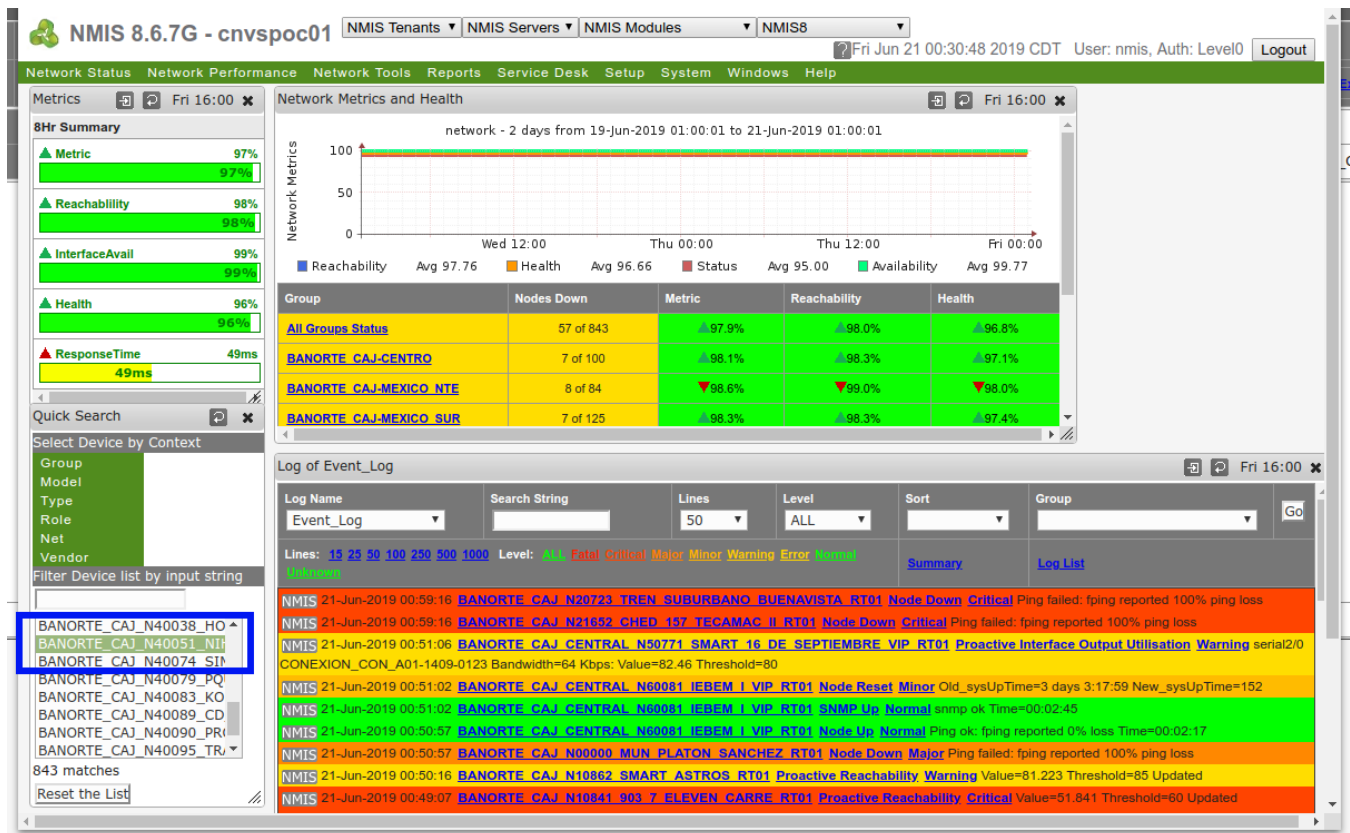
NMIS 8.6.7G - cnvspoc01 NMIS Tenants NMIS Servers NMIS Modules NMIS8
Fri Jun 21 00:30:48 2019 CDT User: nmis, Auth: Level0 Logout

Network Status Network Performance Network Tools Reports Service Desk Setup System Windows Help

Metrics Fri 16:00
8Hr Summary
Metric 97% 97%
Reachability 98% 98%
InterfaceAvail 99% 99%
Health 96% 96%
ResponseTime 49ms 49ms

Quick Search
Select Device by Context
Group
Model
Type
Role
Net
Vendor
Filter Device list by input string
BANORTE_CAJ_N40038_HO
BANORTE_CAJ_N40051_NI
BANORTE_CAJ_N40074_SIN
BANORTE_CAJ_N40079_PQ
BANORTE_CAJ_N40083_KO
BANORTE_CAJ_N40089_CD
BANORTE_CAJ_N40090_PR
BANORTE_CAJ_N40095_TR
843 matches
Reset the List

Network Metrics and Health Fri 16:00
network - 2 days from 19-Jun-2019 01:00:01 to 21-Jun-2019 01:00:01
Network Metrics
100
50
0
Wed 12:00 Thu 00:00 Thu 12:00 Fri 00:00
Reachability Avg 97.76 Health Avg 96.66 Status Avg 95.00 Availability Avg 99.77

| Group | Nodes Down | Metric | Reachability | Health |
|---|---|---|---|---|
| All Groups Status | 57 of 843 | 97.9% | 98.0% | 96.8% |
| BANORTE_CAJ-CENTRO | 7 of 100 | 98.1% | 98.3% | 97.1% |
| BANORTE_CAJ-MEXICO_NTE | 8 of 84 | 98.6% | 99.0% | 98.0% |
| BANORTE_CAJ-MEXICO_SUR | 7 of 125 | 98.3% | 98.3% | 97.4% |

Log of Event_Log Fri 16:00
Log Name Event_Log
Search String
Lines 50
Level ALL
Sort
Group
Go
Lines: 15 25 50 100 250 500 1000 Level: ALL Fatal Critical Major Minor Warning Error Normal Unknown
Summary
Log List

NMIS 21-Jun-2019 00:59:16 BANORTE_CAJ_N20723_TREN_SUBURBANO_BUENAVISTA_RT01 Node Down Critical Ping failed: fping reported 100% ping loss
NMIS 21-Jun-2019 00:59:16 BANORTE_CAJ_N21652_CHED_157_TECAMAC_II_RT01 Node Down Critical Ping failed: fping reported 100% ping loss
NMIS 21-Jun-2019 00:51:06 BANORTE_CAJ_CENTRAL_N50771_SMART_16_DE_SEPTIEMBRE_VIP_RT01 Proactive Interface Output Utilisation Warning serial2/0 CONEXION_CON_A01-1409-0123 Bandwidth=64 Kbps: Value=82.46 Threshold=80
NMIS 21-Jun-2019 00:51:02 BANORTE_CAJ_CENTRAL_N60081_IEBEM_I_VIP_RT01 Node Reset Minor Old_sysUpTime=3 days 3:17:59 New_sysUpTime=152
NMIS 21-Jun-2019 00:51:02 BANORTE_CAJ_CENTRAL_N60081_IEBEM_I_VIP_RT01 SNMP Up Normal snmp ok Time=00:02:45
NMIS 21-Jun-2019 00:50:57 BANORTE_CAJ_CENTRAL_N60081_IEBEM_I_VIP_RT01 Node Up Normal Ping ok: fping reported 0% loss Time=00:02:17
NMIS 21-Jun-2019 00:50:57 BANORTE_CAJ_N00000_MUN_PLATON_SANCHEZ_RT01 Node Down Major Ping failed: fping reported 100% ping loss
NMIS 21-Jun-2019 00:50:16 BANORTE_CAJ_N10862_SMART_ASTROS_RT01 Proactive Reachability Warning Value=81.223 Threshold=85 Updated
NMIS 21-Jun-2019 00:49:07 BANORTE_CAJ_N10841_903_7_ELEVEN_CARRE_RT01 Proactive Reachability Critical Value=51.841 Threshold=60 Updated